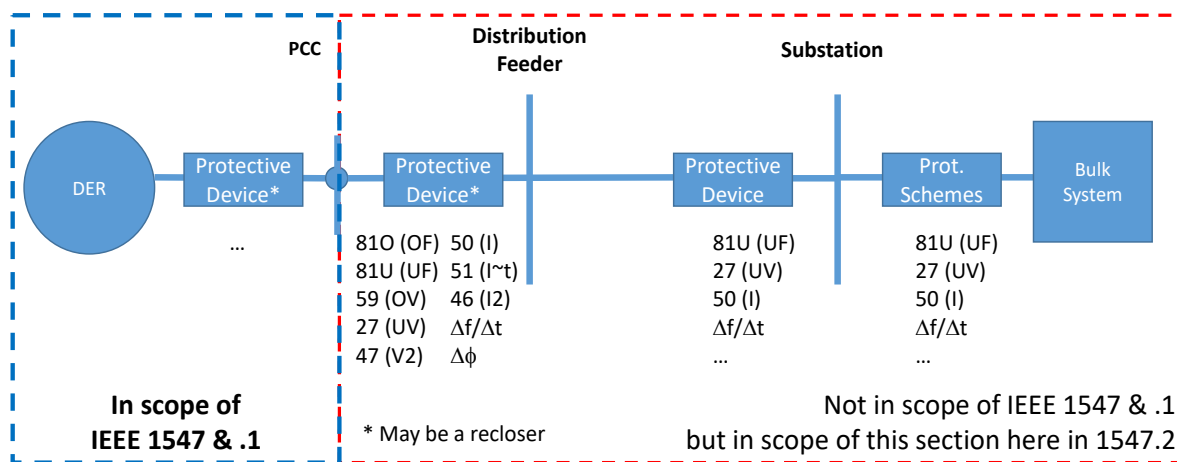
PCC

Distribution Feeder

Substation

DER

Protective Device*

…

Protective Device*

Protective Device

Prot. Schemes

Bulk System

81O (OF) 50 (I)
81U (UF) 51 (I~t)
59 (OV) 46 (I2)
27 (UV) $\Delta f/\Delta t$
47 (V2) $\Delta\phi$

81U (UF)
27 (UV)
50 (I)
$\Delta f/\Delta t$
…

81U (UF)
27 (UV)
50 (I)
$\Delta f/\Delta t$
…

In scope of IEEE 1547 & .1

* May be a recloser

Not in scope of IEEE 1547 & .1 but in scope of this section here in 1547.2